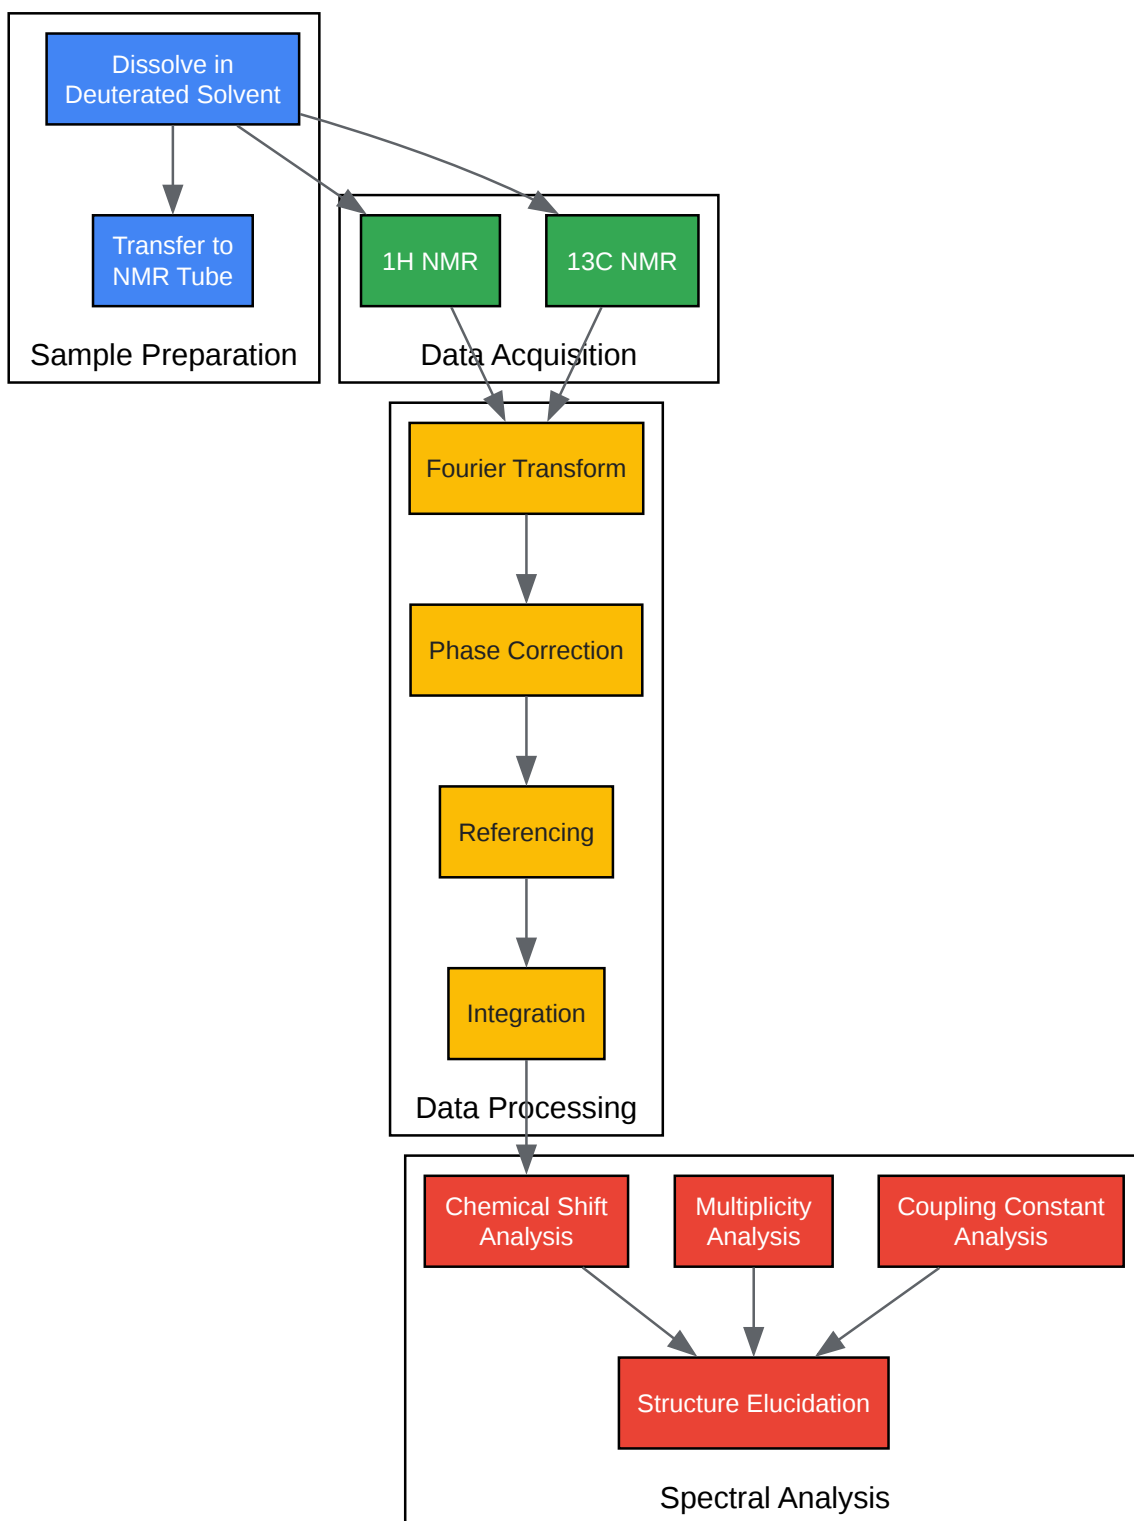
Dissolve in Deuterated Solvent

Transfer to NMR Tube

Sample Preparation

1H NMR

13C NMR

Data Acquisition

Fourier Transform

Phase Correction

Referencing

Integration

Data Processing

Chemical Shift Analysis

Multiplicity Analysis

Coupling Constant Analysis

Structure Elucidation

Spectral Analysis